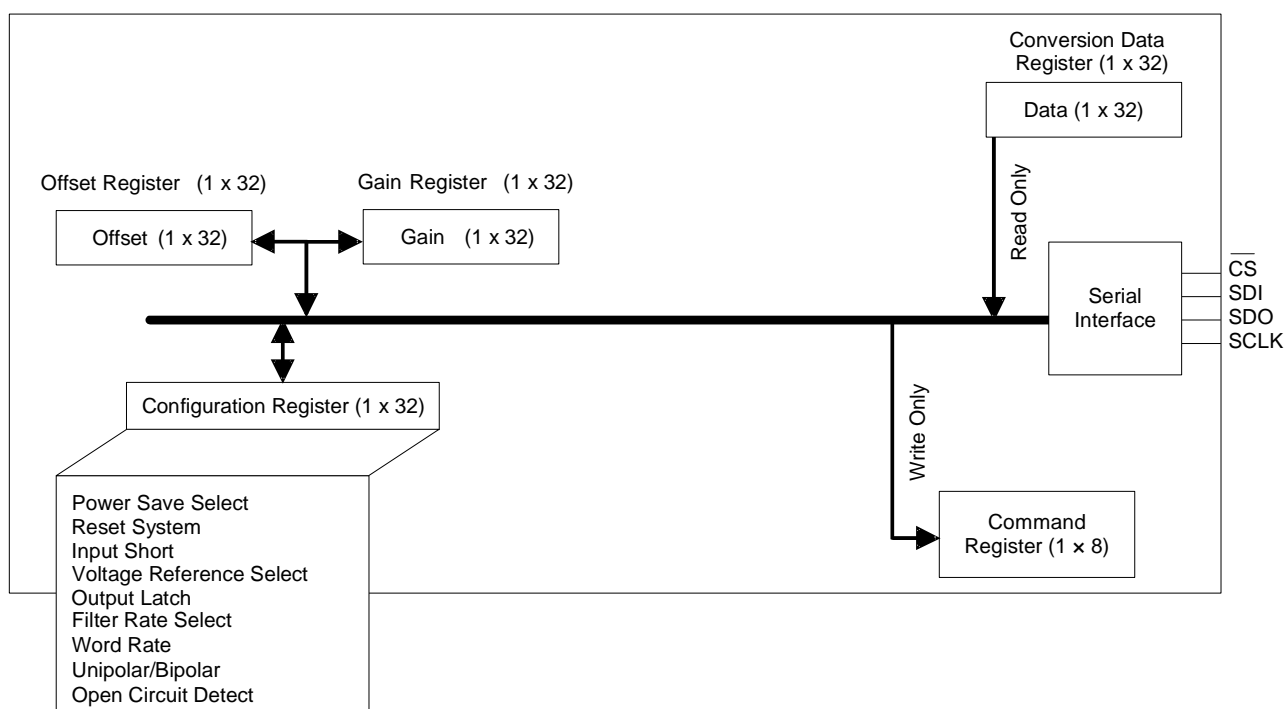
Conversion Data Register (1 x 32)

Data (1 x 32)

Offset Register (1 x 32)

Gain Register (1 x 32)

Offset (1 x 32)

Gain (1 x 32)

Read Only

Serial Interface

$\overline{CS}$
SDI
SDO
SCLK

Configuration Register (1 x 32)

Write Only

Power Save Select
Reset System
Input Short
Voltage Reference Select
Output Latch
Filter Rate Select
Word Rate
Unipolar/Bipolar
Open Circuit Detect

Command Register (1 × 8)